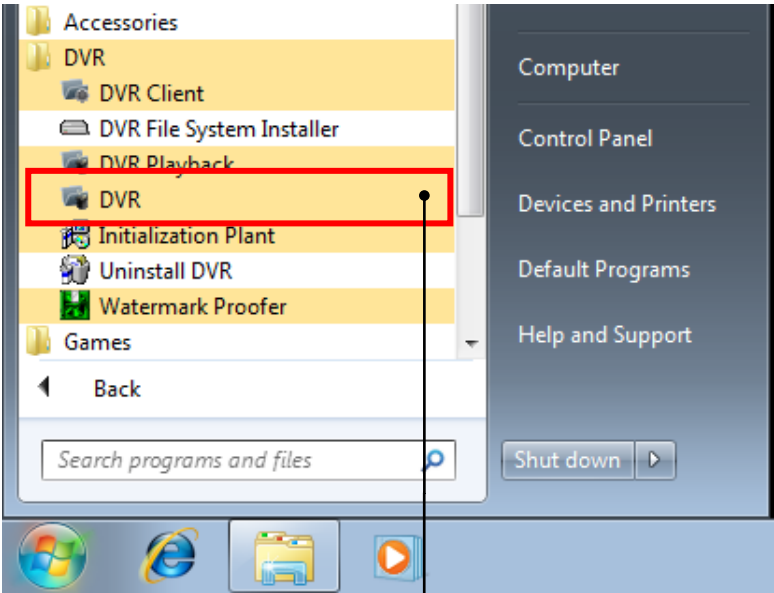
Accessories
DVR
DVR Client
DVR File System Installer
DVR Playback
DVR
Initialization Plant
Uninstall DVR
Watermark Proofer
Games
Back
Search programs and files

Computer
Control Panel
Devices and Printers
Default Programs
Help and Support
Shut down